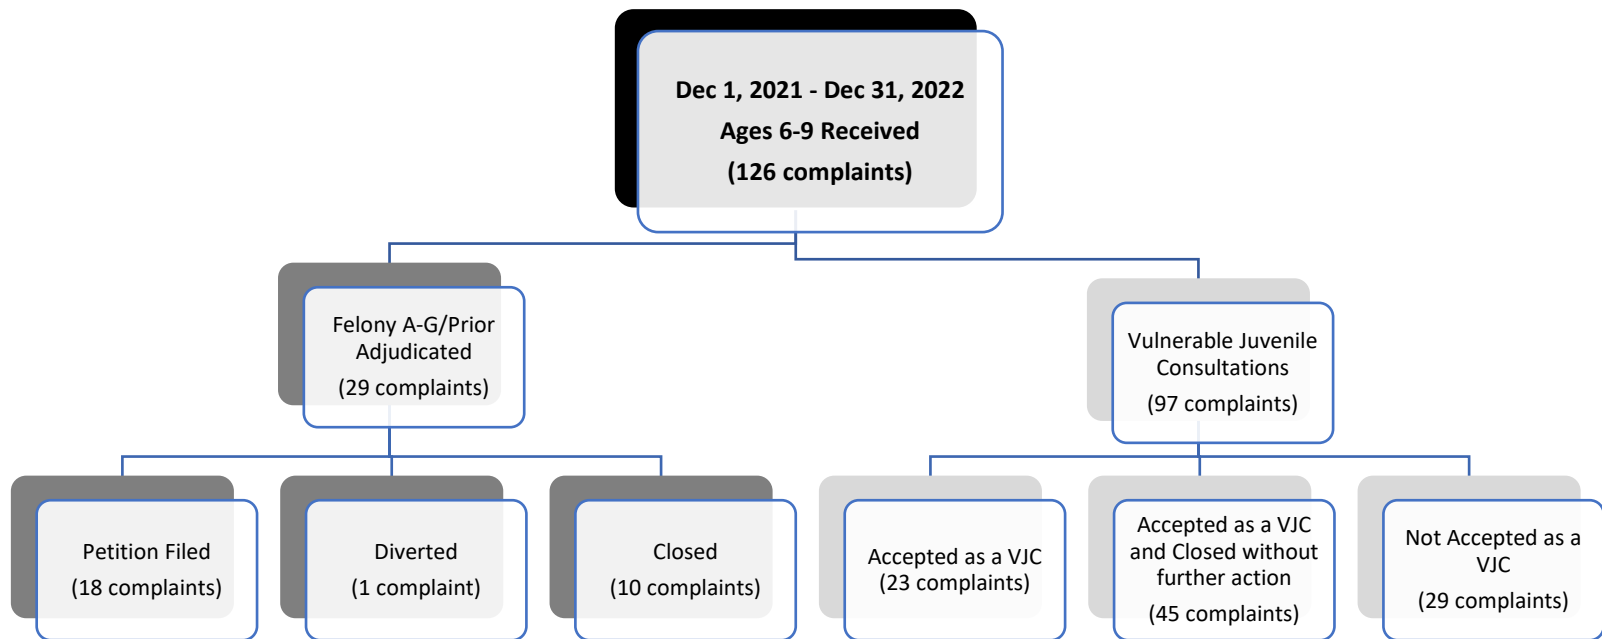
Dec 1, 2021 - Dec 31, 2022
Ages 6-9 Received
(126 complaints)

Felony A-G/Prior Adjudicated
(29 complaints)

Vulnerable Juvenile Consultations
(97 complaints)

Petition Filed
(18 complaints)

Diverted
(1 complaint)

Closed
(10 complaints)

Accepted as a VJC
(23 complaints)

Accepted as a VJC and Closed without further action
(45 complaints)

Not Accepted as a VJC
(29 complaints)